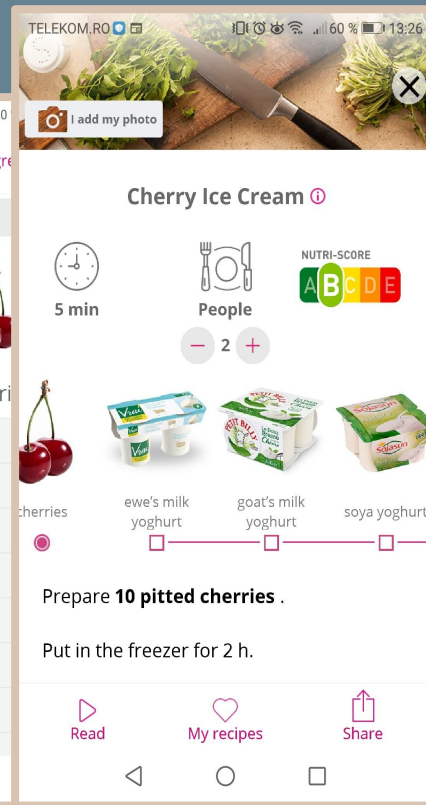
TELEKOM.RO 60 % 13:26

I add my photo

Cherry Ice Cream

5 min

People

− 2 +

NUTRI-SCORE
A B C D E

Vrai

Petit Billy

Sojasun

cherries

ewe's milk yoghurt

goat's milk yoghurt

soya yoghurt

Prepare **10 pitted cherries** .

Put in the freezer for 2 h.

Read

My recipes

Share